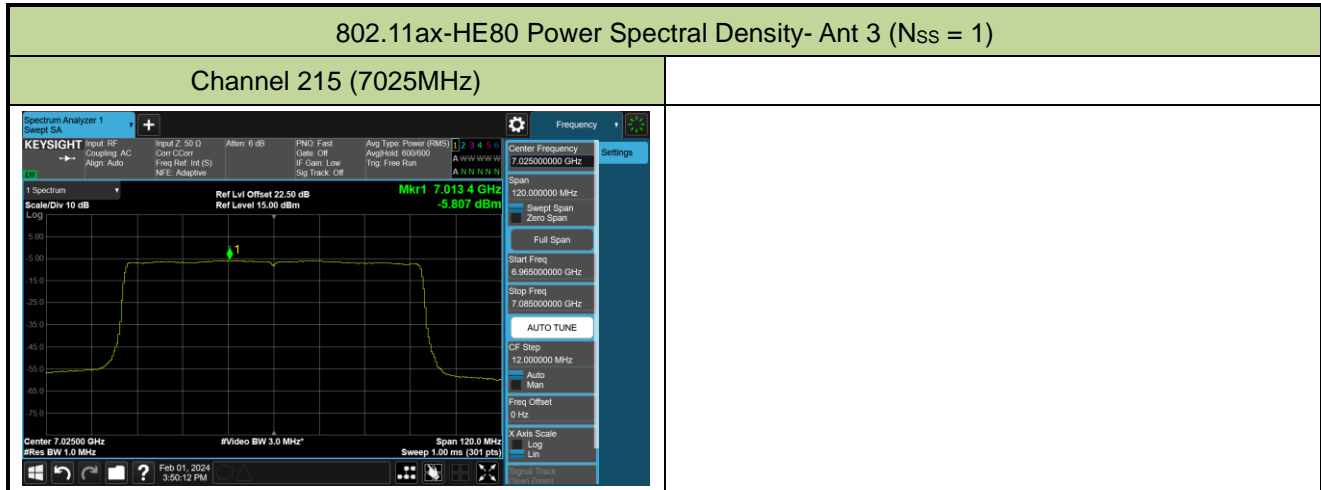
| 802.11ax-HE80 Power Spectral Density- Ant 3 (N$_{SS}$ = 1) | |
|---|---|
| Channel 215 (7025MHz) | |

Spectrum Analyzer 1
Swept SA

Frequency

KEYSIGHT Input: RF Coupling: AC Align: Auto
Input Z: 50 Ω Corr CCorr Freq Ref: Int (S) NFE: Adaptive
Atten: 6 dB
PNO: Fast Gate: Off IF Gain: Low Sig Track: Off
Avg Type: Power (RMS) Avg|Hold: 600/600 Trig: Free Run
1 2 3 4 5 6
A WWWWW
A NNNNN

1 Spectrum
Scale/Div 10 dB
Log
Ref Lvl Offset 22.50 dB
Ref Level 15.00 dBm
Mkr1 7.013 4 GHz
-5.807 dBm

5.00
-5.00
-15.0
-25.0
-35.0
-45.0
-55.0
-65.0
-75.0

1

Center 7.02500 GHz
#Res BW 1.0 MHz
#Video BW 3.0 MHz*
Span 120.0 MHz
Sweep 1.00 ms (301 pts)

Center Frequency
7.025000000 GHz
Settings
Span
120.000000 MHz
Swept Span
Zero Span
Full Span
Start Freq
6.965000000 GHz
Stop Freq
7.085000000 GHz
AUTO TUNE
CF Step
12.000000 MHz
Auto
Man
Freq Offset
0 Hz
X Axis Scale
Log
Lin
Signal Track
(Span Zoom)

Feb 01, 2024
3:50:12 PM